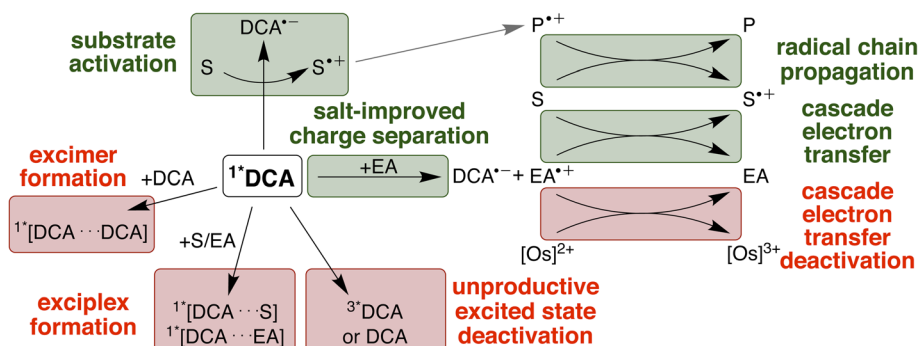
substrate activation

DCA$^{\bullet-}$

S

S$^{\bullet+}$

P$^{\bullet+}$

P

radical chain propagation

S

S$^{\bullet+}$

cascade electron transfer

salt-improved charge separation

excimer formation

+DCA

$^{1*}$DCA

+EA

DCA$^{\bullet-}$ + EA$^{\bullet+}$

EA

cascade electron transfer deactivation

$^{1*}$[DCA · · · DCA]

+S/EA

[Os]$^{2+}$

[Os]$^{3+}$

exciplex formation

$^{1*}$[DCA · · · S]

$^{1*}$[DCA · · · EA]

$^{3*}$DCA

or DCA

unproductive excited state deactivation